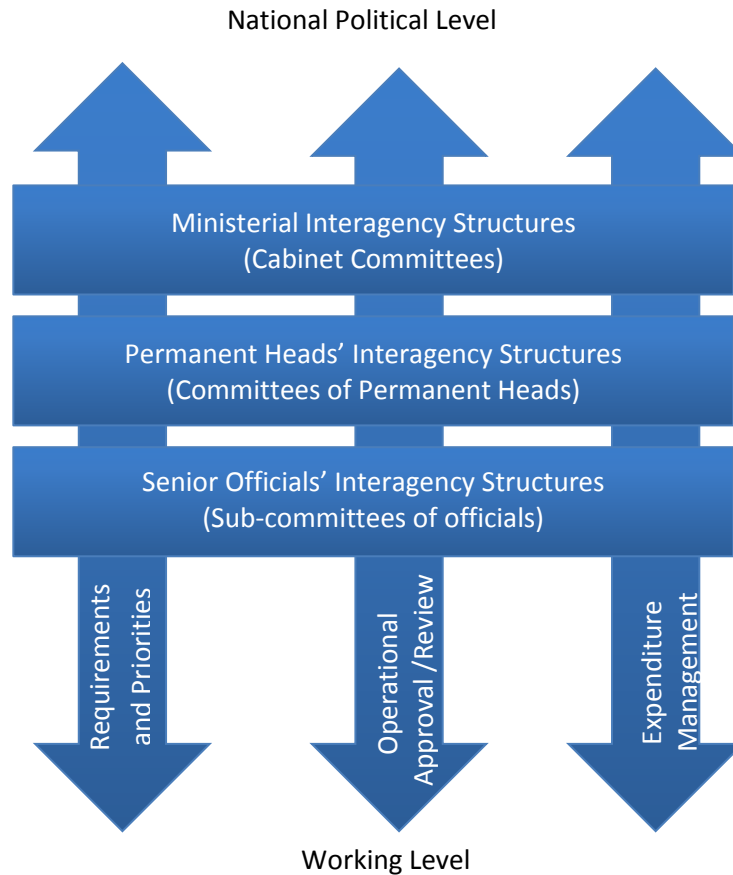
National Political Level

Ministerial Interagency Structures
(Cabinet Committees)

Permanent Heads' Interagency Structures
(Committees of Permanent Heads)

Senior Officials' Interagency Structures
(Sub-committees of officials)

Requirements and Priorities

Operational Approval /Review

Expenditure Management

Working Level